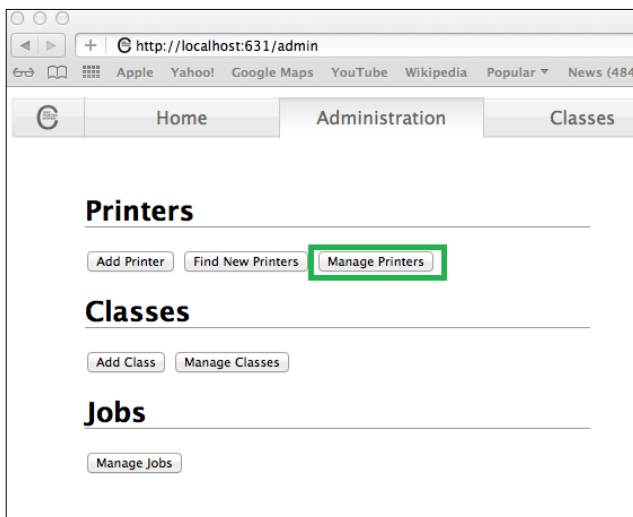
http://localhost:631/admin

Apple Yahoo! Google Maps YouTube Wikipedia Popular ▾ News (484

Home Administration Classes

Printers

Add Printer Find New Printers Manage Printers

Classes

Add Class Manage Classes

Jobs

Manage Jobs